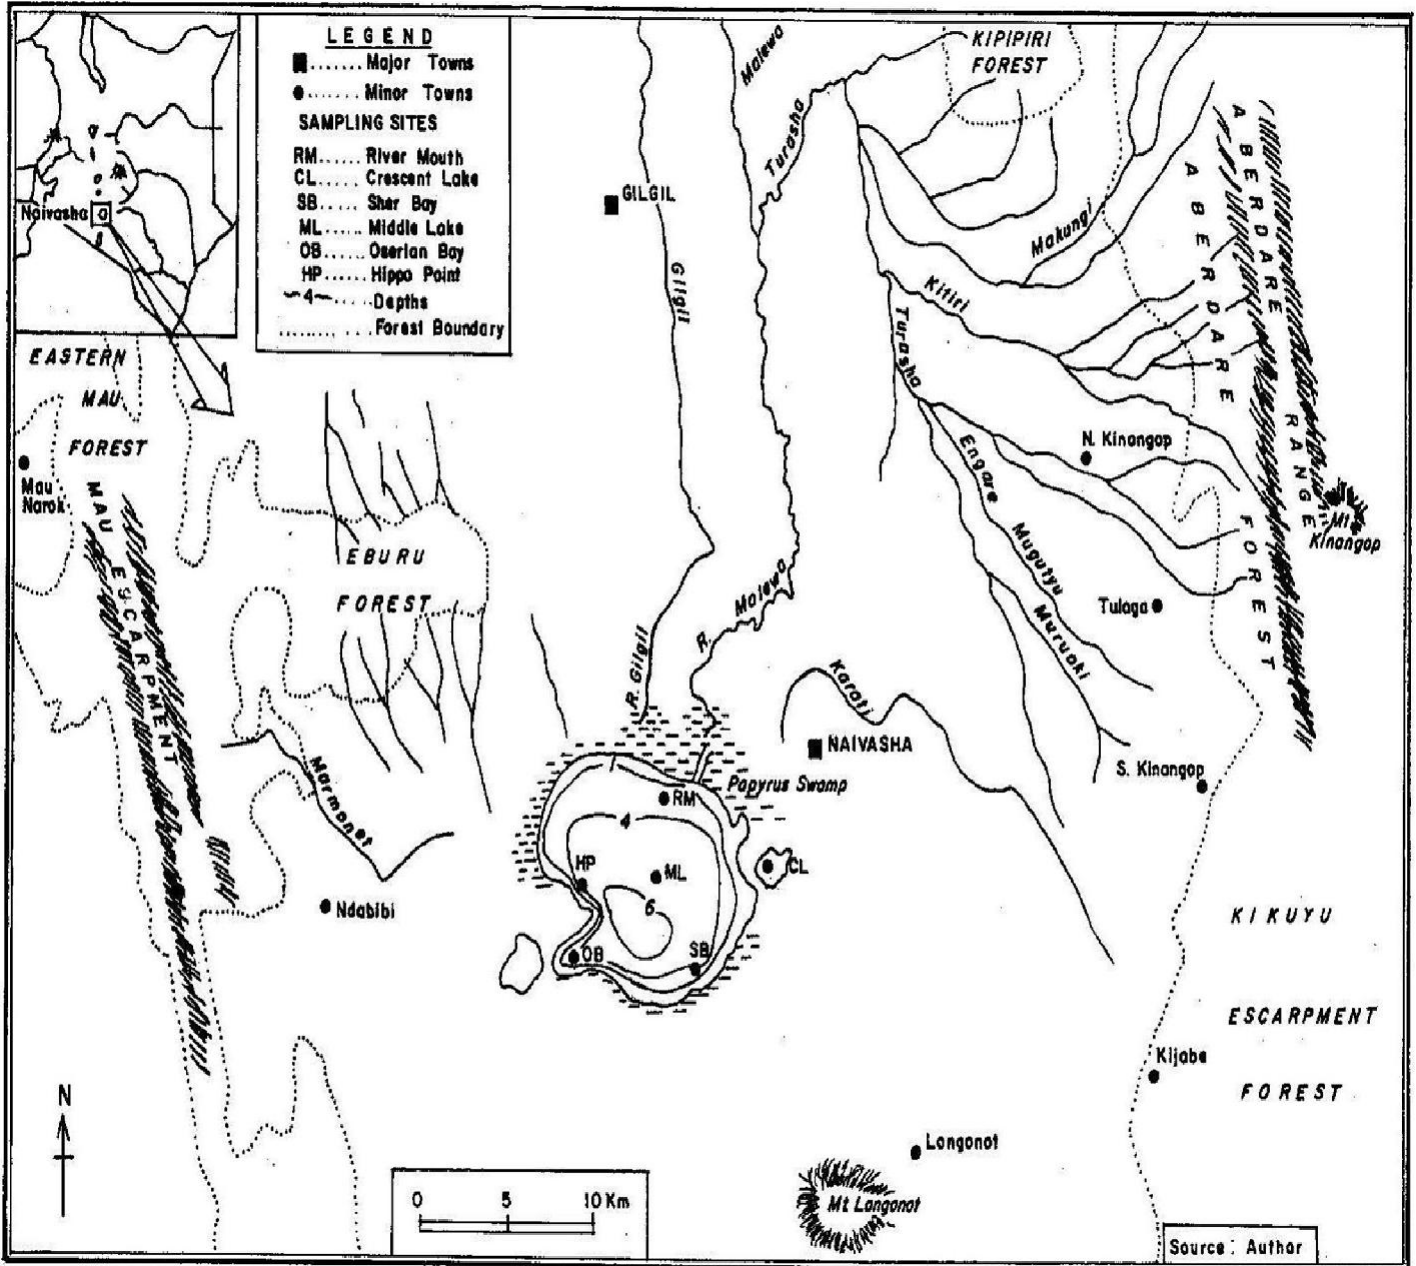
LEGEND
■ ....... Major Towns
● ....... Minor Towns
SAMPLING SITES
RM...... River Mouth
CL...... Crescent Lake
SB...... Sher Bay
ML...... Middle Lake
OB...... Oserian Bay
HP...... Hippo Point
4 ...... Depths
........ Forest Boundary

Naivasha

EASTERN MAU FOREST
Mau Narok
MAU ESCARPMENT
EBURU FOREST
Marmonet
Ndabibi

Malewa
Turasha
KIPIPIRI FOREST
GILGIL
Gilgil
Makungi
Kitiri
Turasha
ABERDARE
ABERDARE RANGE FOREST
Engare
Mugutyu
Muruaki
N. Kinangop
Mt Kinangop
Tulaga
R. Gilgil
R. Malewa
Karati
NAIVASHA
Papyrus Swamp
RM
4
HP
ML
CL
6
OB
SB
S. Kinangop
KIKUYU ESCARPMENT FOREST
Kijabe
Longonot
Mt Longonot
N
0 5 10 Km
Source: Author